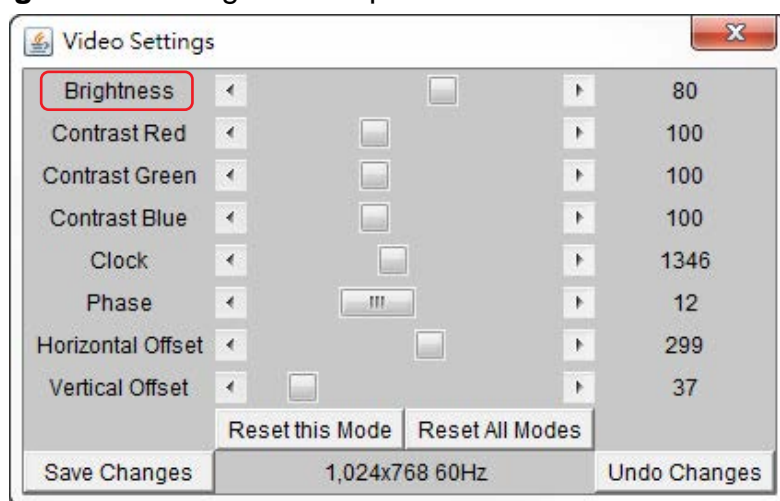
Video Settings

| | | |
|---|---|---|
| Brightness | | 80 |
| Contrast Red | | 100 |
| Contrast Green | | 100 |
| Contrast Blue | | 100 |
| Clock | | 1346 |
| Phase | | 12 |
| Horizontal Offset | | 299 |
| Vertical Offset | | 37 |

Reset this Mode Reset All Modes

Save Changes 1,024x768 60Hz Undo Changes